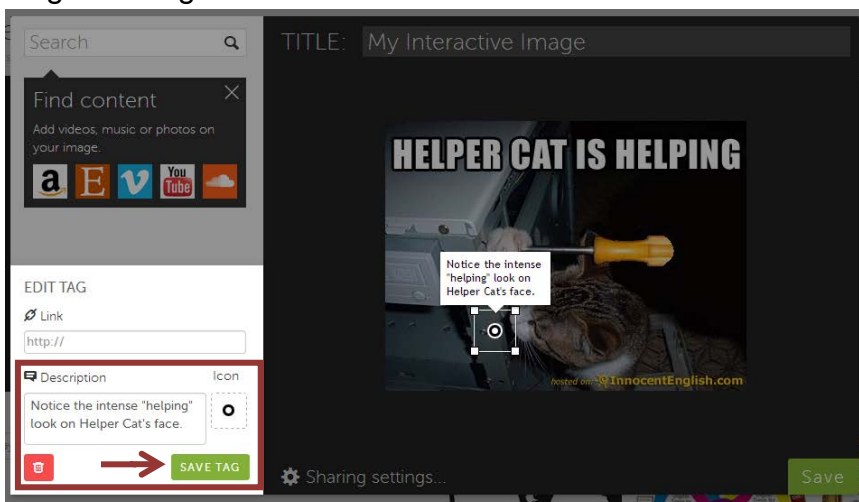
Search

Find content

Add videos, music or photos on your image.

a E V YouTube

EDIT TAG

Link

http://

Description

Icon

Notice the intense "helping" look on Helper Cat's face.

SAVE TAG

TITLE: My Interactive Image

HELPER CAT IS HELPING

Notice the intense "helping" look on Helper Cat's face.

hosted on InnocentEnglish.com

Sharing settings...

Save